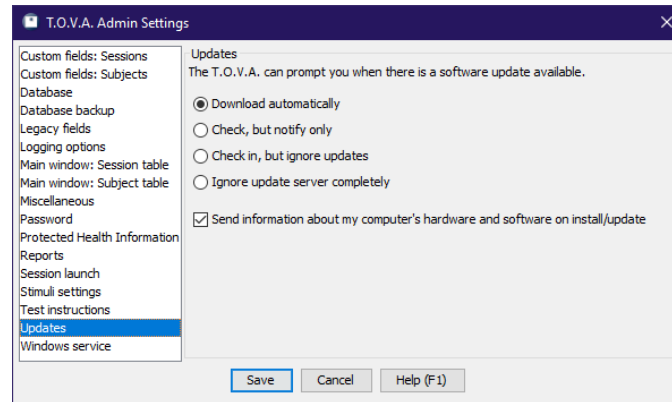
T.O.V.A. Admin Settings

Custom fields: Sessions
Custom fields: Subjects
Database
Database backup
Legacy fields
Logging options
Main window: Session table
Main window: Subject table
Miscellaneous
Password
Protected Health Information
Reports
Session launch
Stimuli settings
Test instructions
Updates
Windows service

Updates
The T.O.V.A. can prompt you when there is a software update available.

Download automatically
Check, but notify only
Check in, but ignore updates
Ignore update server completely

Send information about my computer's hardware and software on install/update

Save
Cancel
Help (F1)